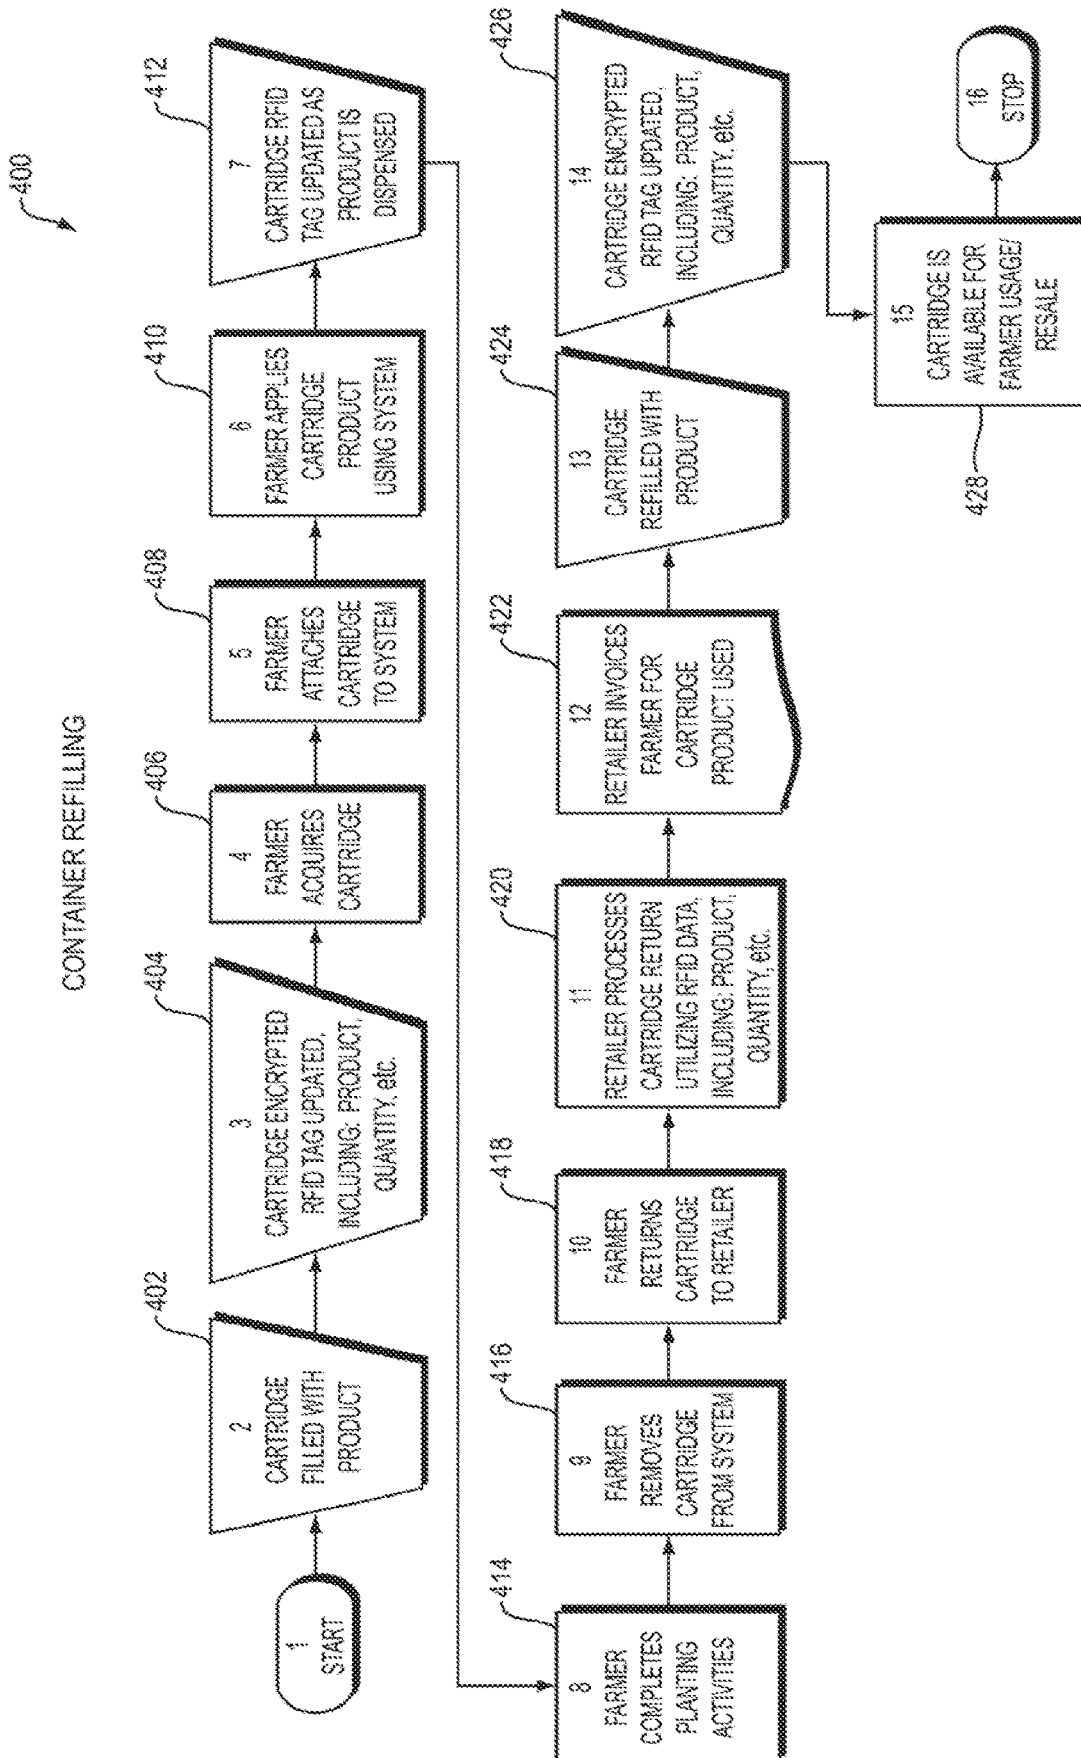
400

CONTAINER REFILLING

1
START

402
2
CARTRIDGE FILLED WITH PRODUCT

404
3
CARTRIDGE ENCRYPTED RFID TAG UPDATED, INCLUDING: PRODUCT, QUANTITY, etc.

406
4
FARMER ACQUIRES CARTRIDGE

408
5
FARMER ATTACHES CARTRIDGE TO SYSTEM

410
6
FARMER APPLIES CARTRIDGE PRODUCT USING SYSTEM

412
7
CARTRIDGE RFID TAG UPDATED AS PRODUCT IS DISPENSED

414
8
FARMER COMPLETES PLANTING ACTIVITIES

416
9
FARMER REMOVES CARTRIDGE FROM SYSTEM

418
10
FARMER RETURNS CARTRIDGE TO RETAILER

420
11
RETAILER PROCESSES CARTRIDGE RETURN UTILIZING RFID DATA, INCLUDING: PRODUCT, QUANTITY, etc.

422
12
RETAILER INVOICES FARMER FOR CARTRIDGE PRODUCT USED

424
13
CARTRIDGE REFILLED WITH PRODUCT

426
14
CARTRIDGE ENCRYPTED RFID TAG UPDATED, INCLUDING: PRODUCT, QUANTITY, etc.

428
15
CARTRIDGE IS AVAILABLE FOR FARMER USAGE/ RESALE

16
STOP